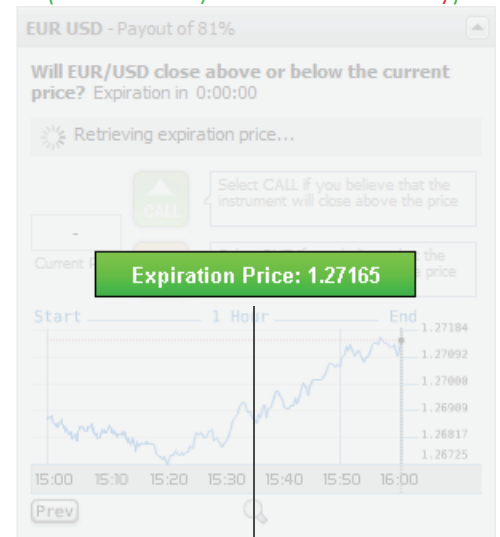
EUR USD - Payout of 81%

Will EUR/USD close above or below the current price? Expiration in 0:00:00

Retrieving expiration price...

CALL

Select CALL if you believe that the instrument will close above the price

-

Current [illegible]

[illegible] the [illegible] price

Expiration Price: 1.27165

Start 1 Hour End

1.27184
1.27092
1.27008
1.26909
1.26817
1.26725

15:00 15:10 15:20 15:30 15:40 15:50 16:00

Prev